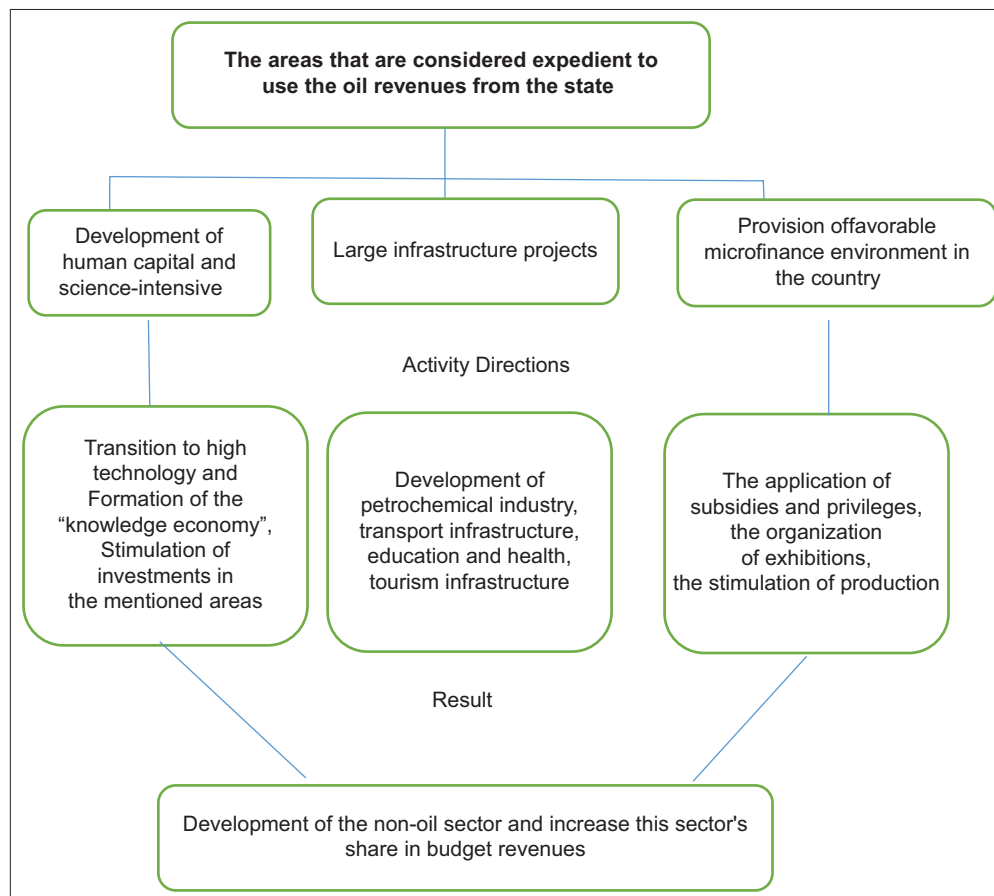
The areas that are considered expedient to use the oil revenues from the state

Development of human capital and science-intensive

Large infrastructure projects

Provision offavorable microfinance environment in the country

Activity Directions

Transition to high technology and Formation of the “knowledge economy”, Stimulation of investments in the mentioned areas

Development of petrochemical industry, transport infrastructure, education and health, tourism infrastructure

The application of subsidies and privileges, the organization of exhibitions, the stimulation of production

Result

Development of the non-oil sector and increase this sector's share in budget revenues